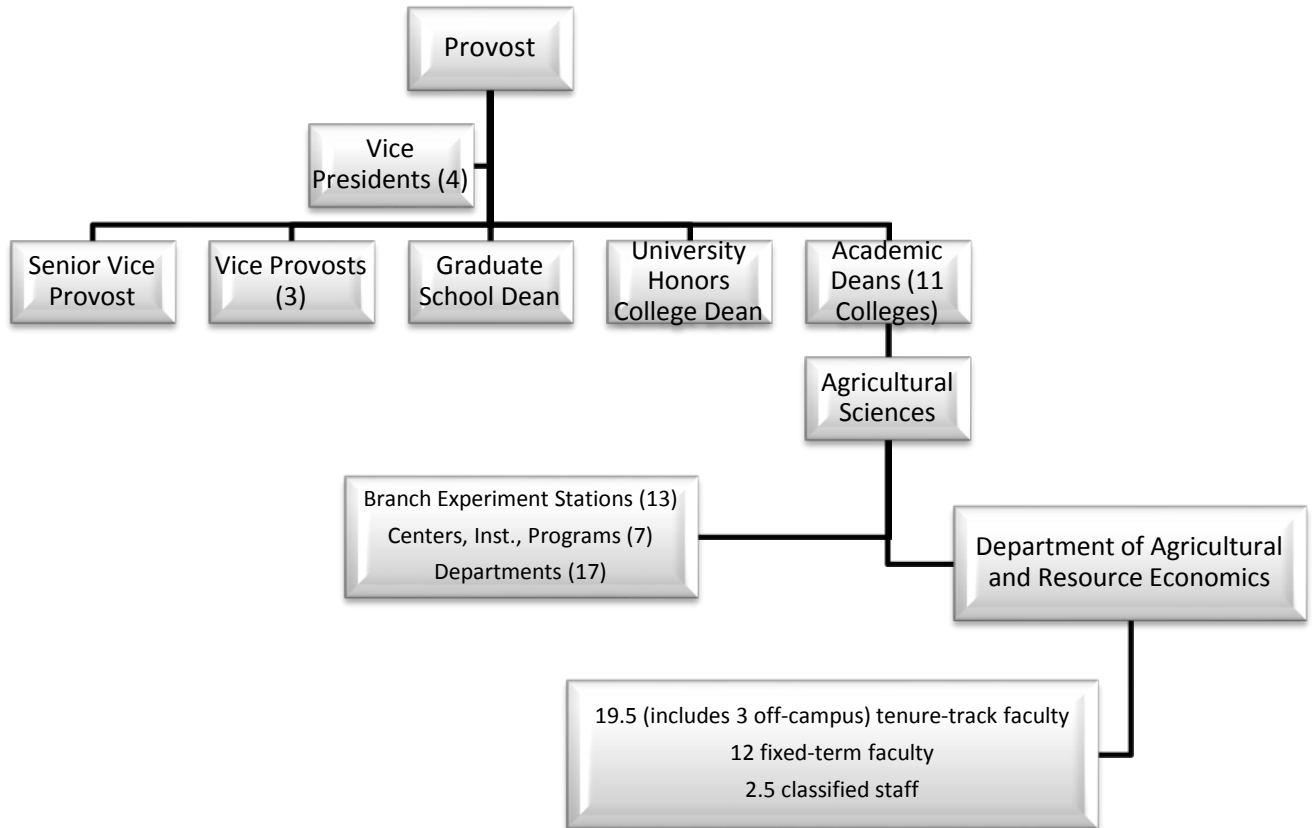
Provost

Vice Presidents (4)

Senior Vice Provost

Vice Provosts (3)

Graduate School Dean

University Honors College Dean

Academic Deans (11 Colleges)

Agricultural Sciences

Branch Experiment Stations (13)
Centers, Inst., Programs (7)
Departments (17)

Department of Agricultural and Resource Economics

19.5 (includes 3 off-campus) tenure-track faculty
12 fixed-term faculty
2.5 classified staff